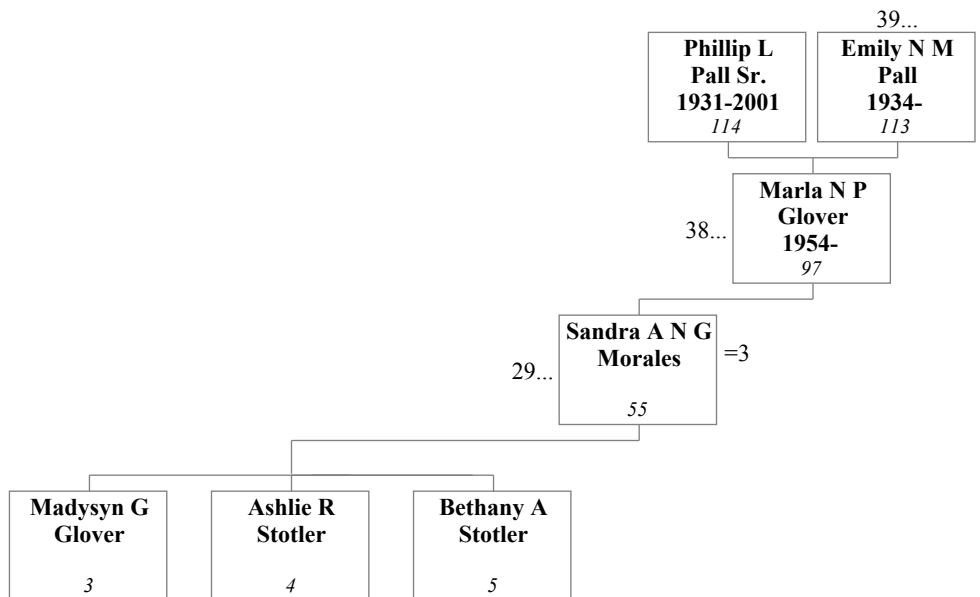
39...

**Phillip L Pall Sr. 1931-2001**
*114*

**Emily N M Pall 1934-**
*113*

38...

**Marla N P Glover 1954-**
*97*

29...

**Sandra A N G Morales**
*55*

=3

**Madysyn G Glover**
*3*

**Ashlie R Stotler**
*4*

**Bethany A Stotler**
*5*